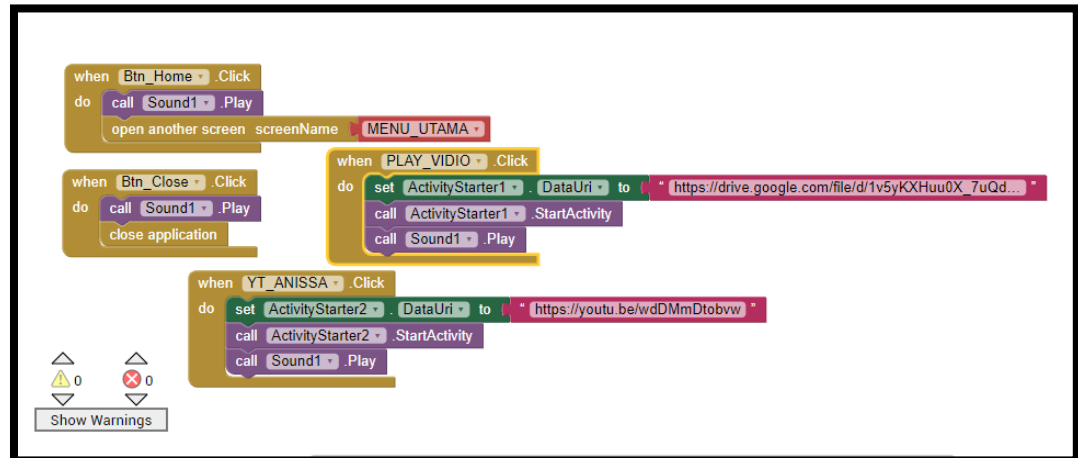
when Btn_Home .Click
do call Sound1 .Play
open another screen screenName MENU_UTAMA

when Btn_Close .Click
do call Sound1 .Play
close application

when PLAY_VIDIO .Click
do set ActivityStarter1 . DataUri to " https://drive.google.com/file/d/1v5yKXHuu0X_7uQd... "
call ActivityStarter1 .StartActivity
call Sound1 .Play

when YT_ANISSA .Click
do set ActivityStarter2 . DataUri to " https://youtu.be/wdDMmDtobvw "
call ActivityStarter2 .StartActivity
call Sound1 .Play

0 0
Show Warnings